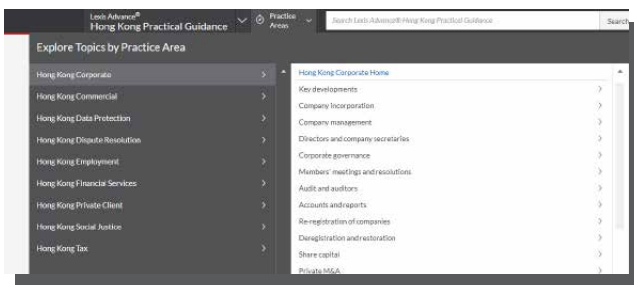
Lexis Advance®
Hong Kong Practical Guidance

Practice Areas

Search Lexis Advance® Hong Kong Practical Guidance

Search

Explore Topics by Practice Area

Hong Kong Corporate

Hong Kong Commercial

Hong Kong Data Protection

Hong Kong Dispute Resolution

Hong Kong Employment

Hong Kong Financial Services

Hong Kong Private Client

Hong Kong Social Justice

Hong Kong Tax

Hong Kong Corporate Home

Key developments

Company incorporation

Company management

Directors and company secretaries

Corporate governance

Members' meetings and resolutions

Audit and auditors

Accounts and reports

Re-registration of companies

Deregistration and restoration

Share capital

Private M&A